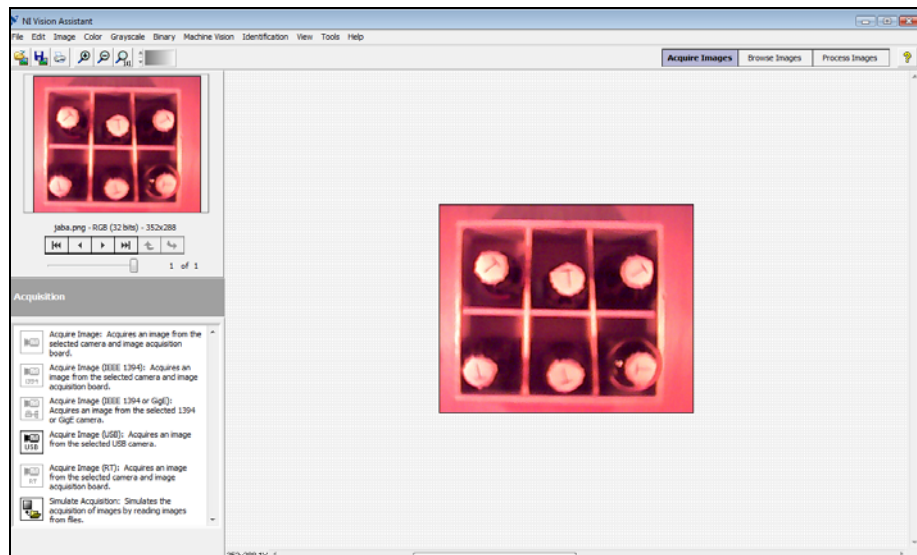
NI Vision Assistant

File Edit Image Color Grayscale Binary Machine Vision Identification View Tools Help

Acquire Images Browse Images Process Images

jaba.png - RGB (32 bits) - 352x288

1 of 1

Acquisition

Acquire Image: Acquires an image from the selected camera and image acquisition board.

Acquire Image (IEEE 1394): Acquires an image from the selected camera and image acquisition board.

Acquire Image (IEEE 1394 or GigE): Acquires an image from the selected 1394 or GigE camera.

Acquire Image (USB): Acquires an image from the selected USB camera.

Acquire Image (RT): Acquires an image from the selected camera and image acquisition board.

Simulate Acquisition: Simulates the acquisition of images by reading images from files.

USB

RT